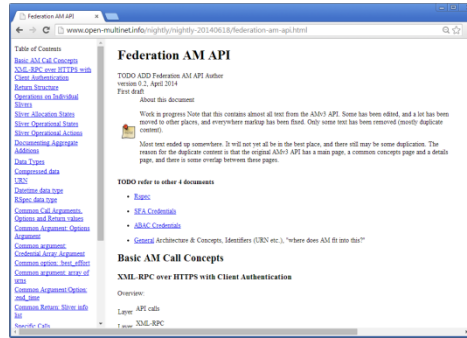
Federation AM API ×

www.open-multinet.info/nightly/nightly-20140618/federation-am-api.html

Table of Contents
Basic AM Call Concepts
XML-RPC over HTTPS with Client Authentication
Return Structure
Operations on Individual Slivers
Sliver Allocation States
Sliver Operational States
Sliver Operational Actions
Documenting Aggregate Additions
Data Types
Compressed data
URN
Datetime data type
RSpec data type
Common Call Arguments: Options and Return values
Common Argument: Options Argument
Common argument: Credential Array Argument
Common option: best_effort
Common argument: array of urns
Common Argument/Option: end_time
Common Return: Sliver info list
Specific Calls

Federation AM API

TODO ADD Federation AM API Author
version 0.2, April 2014
First draft

About this document

Work in progress Note that this contains almost all text from the AMv3 API. Some has been edited, and a lot has been moved to other places, and everywhere markup has been fixed. Only some text has been removed (mostly duplicate content).

Most text ended up somewhere. It will not yet all be in the best place, and there still may be some duplication. The reason for the duplicate content is that the original AMv3 API has a main page, a common concepts page and a details page, and there is some overlap between these pages.

TODO refer to other 4 documents

• Rspec
• SFA Credentials
• ABAC Credentials
• General Architecture & Concepts, Identifiers (URN etc.), "where does AM fit into this?"

Basic AM Call Concepts

XML-RPC over HTTPS with Client Authentication

Overview:

Layer API calls
Layer XML-RPC